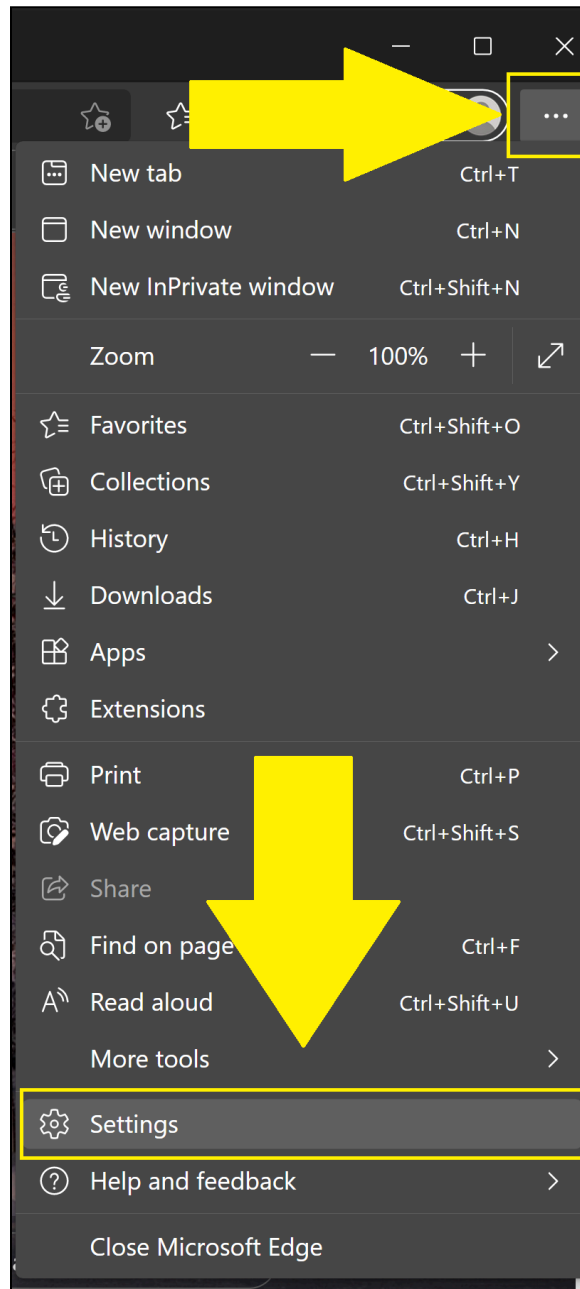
New tab Ctrl+T
New window Ctrl+N
New InPrivate window Ctrl+Shift+N
Zoom — 100% +
Favorites Ctrl+Shift+O
Collections Ctrl+Shift+Y
History Ctrl+H
Downloads Ctrl+J
Apps
Extensions
Print Ctrl+P
Web capture Ctrl+Shift+S
Share
Find on page Ctrl+F
Read aloud Ctrl+Shift+U
More tools
Settings
Help and feedback
Close Microsoft Edge